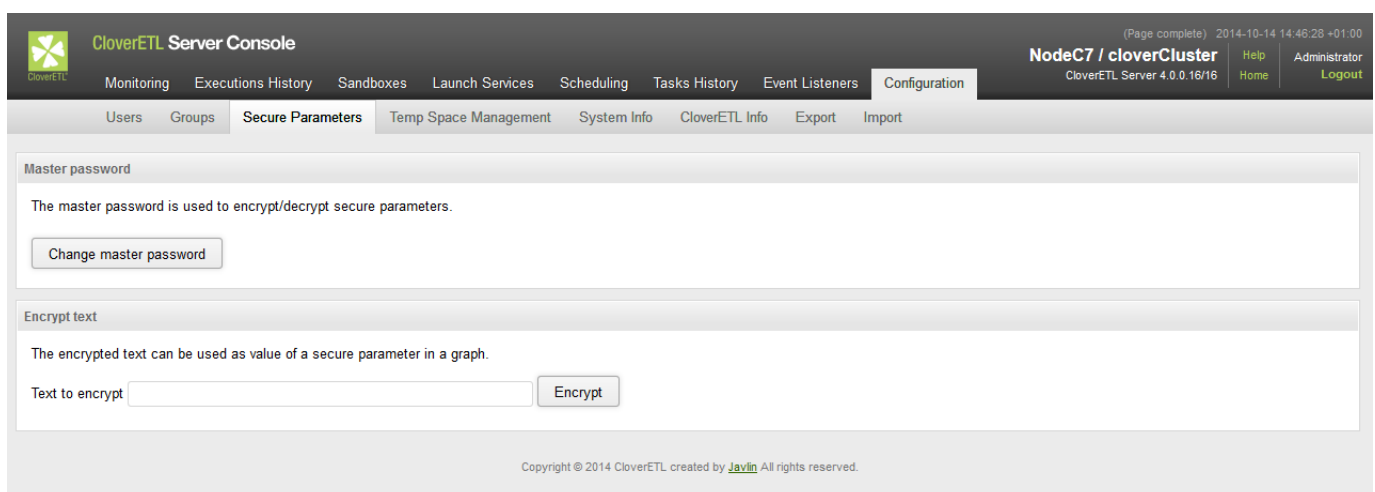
CloverETL

CloverETL Server Console

(Page complete) 2014-10-14 14:46:28 +01:00

NodeC7 / cloverCluster

CloverETL Server 4.0.0.16/16

Help
Home

Administrator
Logout

Monitoring Executions History Sandboxes Launch Services Scheduling Tasks History Event Listeners Configuration

Users Groups Secure Parameters Temp Space Management System Info CloverETL Info Export Import

Master password

The master password is used to encrypt/decrypt secure parameters.

Change master password

Encrypt text

The encrypted text can be used as value of a secure parameter in a graph.

Text to encrypt

Encrypt

Copyright © 2014 CloverETL created by Javlin All rights reserved.